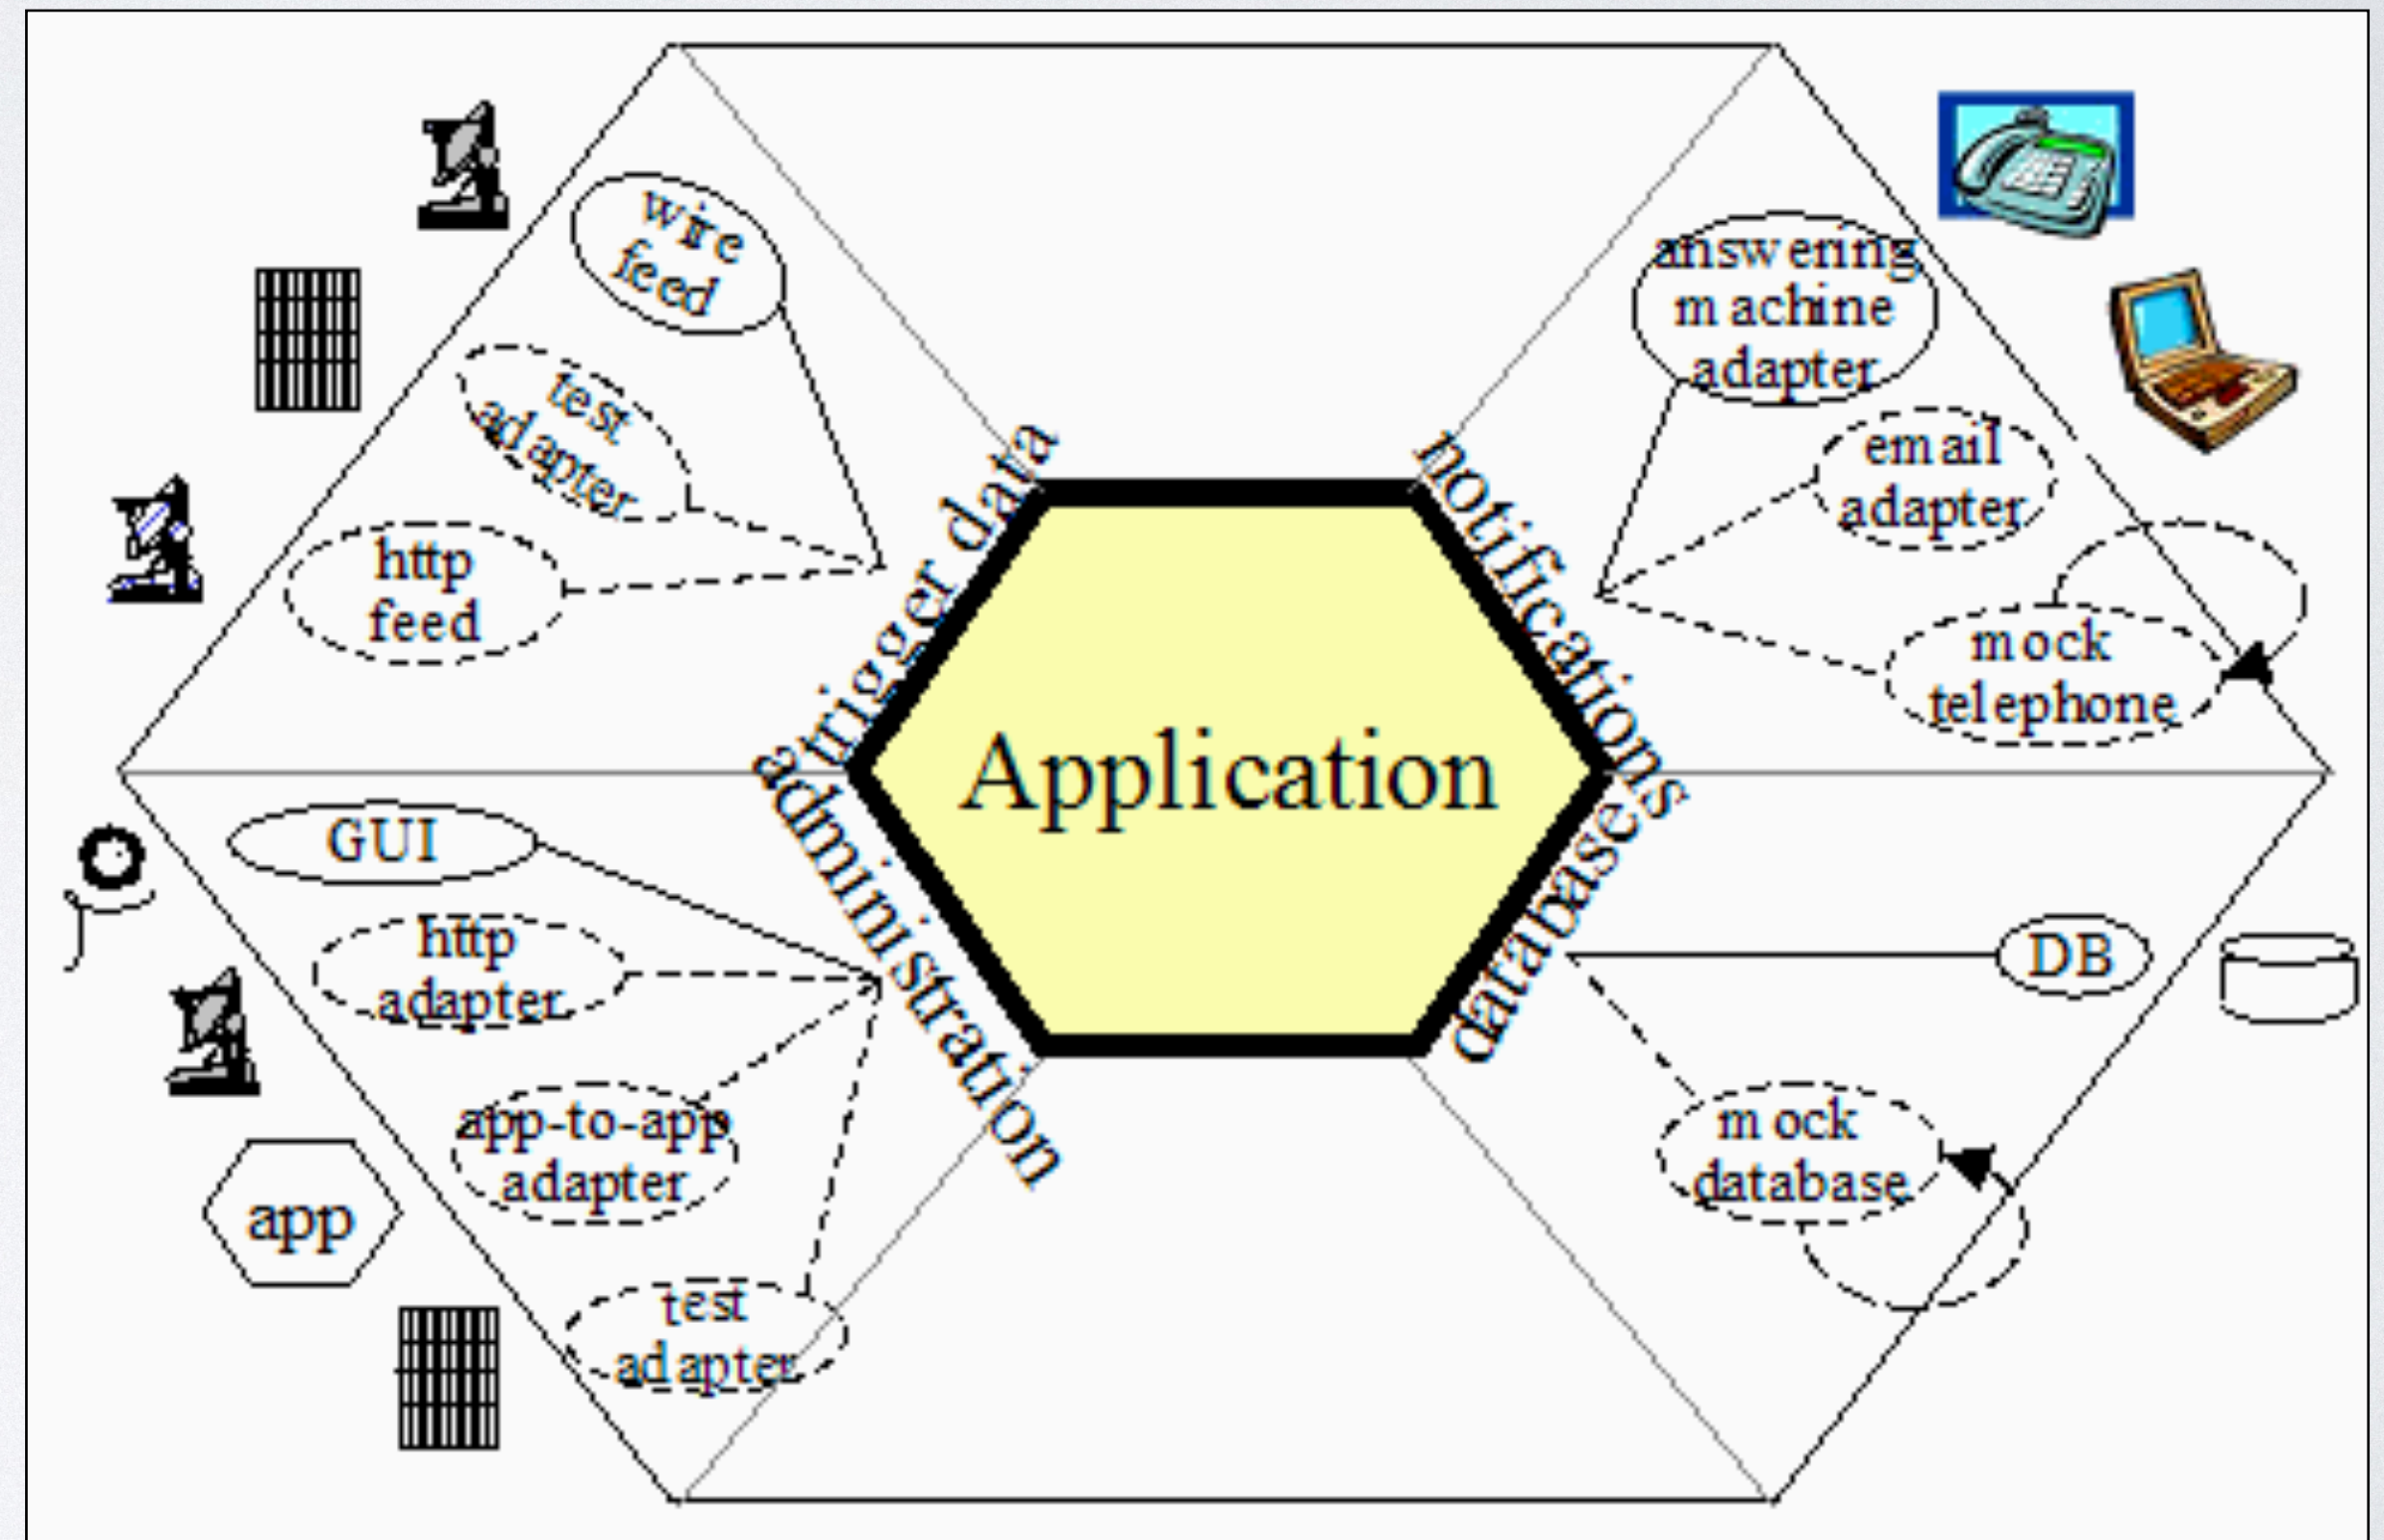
wire feed

test adapter

http feed

trigger data

answering machine adapter

email adapter

mock telephone

notifications

Application

administration

database

GUI

http adapter

app-to-app adapter

app

test adapter

DB

mock database